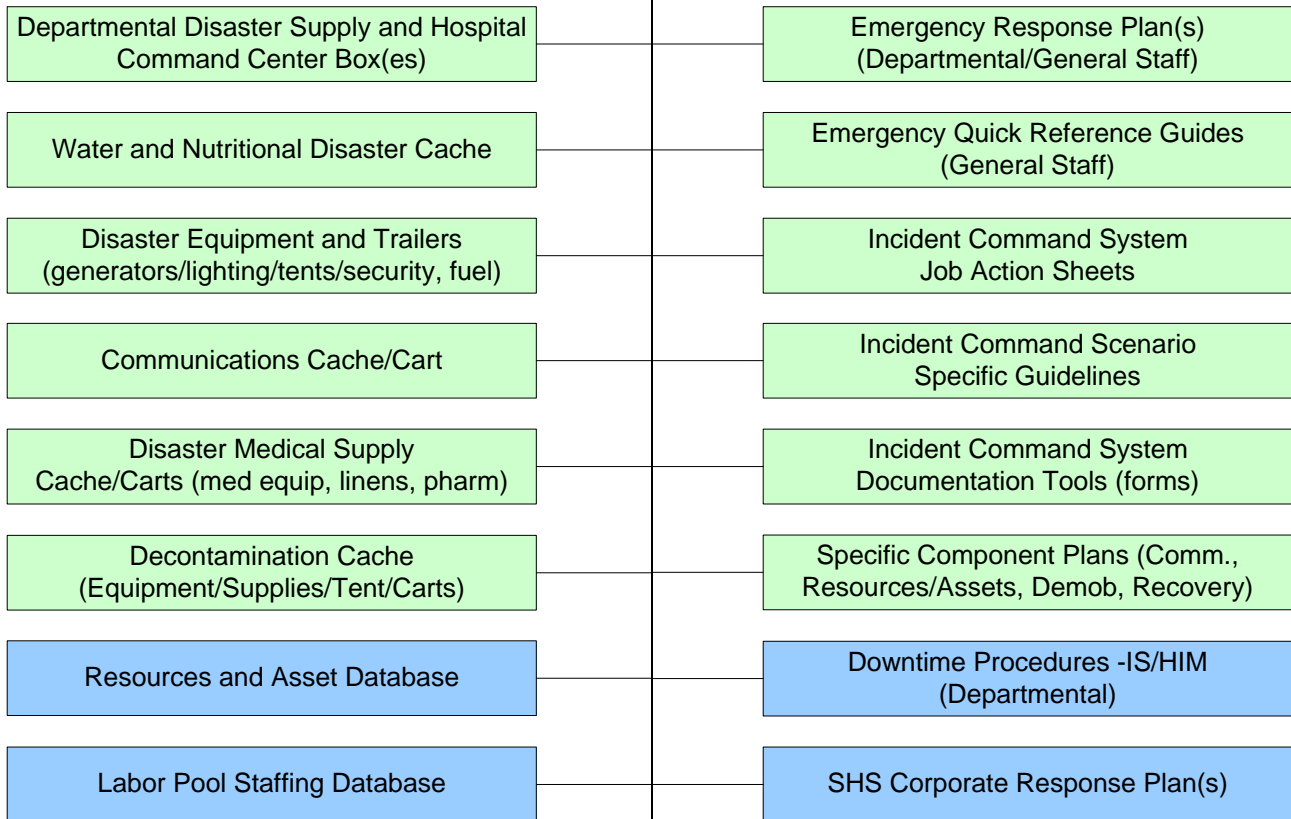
Departmental Disaster Supply and Hospital Command Center Box(es)

Water and Nutritional Disaster Cache

Disaster Equipment and Trailers (generators/lighting/tents/security, fuel)

Communications Cache/Cart

Disaster Medical Supply Cache/Carts (med equip, linens, pharm)

Decontamination Cache (Equipment/Supplies/Tent/Carts)

Resources and Asset Database

Labor Pool Staffing Database

Emergency Response Plan(s) (Departmental/General Staff)

Emergency Quick Reference Guides (General Staff)

Incident Command System Job Action Sheets

Incident Command Scenario Specific Guidelines

Incident Command System Documentation Tools (forms)

Specific Component Plans (Comm., Resources/Assets, Demob, Recovery)

Downtime Procedures -IS/HIM (Departmental)

SHS Corporate Response Plan(s)